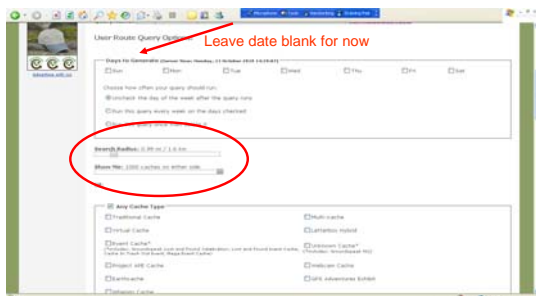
User Route Query Options

Leave date blank for now

Days To Generate (Server Time: Monday, 11 October 2010 14:39:07)

Sun
Mon
Tue
Wed
Thu
Fri
Sat

Choose how often your query should run:

Uncheck the day of the week after the query runs

Run this query every week on the days checked

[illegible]

Search Radius: 0.99 mi / 1.6 km

Show Me: 1000 caches on either side.

Any Cache Type

Traditional Cache
Multi-cache
Virtual Cache
Letterbox Hybrid
Event Cache* (Includes: Groundspeak Lost and Found Celebration, Lost and Found Event Cache, Cache In Trash Out Event, Mega-Event Cache)
Unknown Cache* (Includes: Groundspeak HQ)
Project APE Cache
Webcam Cache
Earthcache
GPS Adventures Exhibit
Wherigo Cache